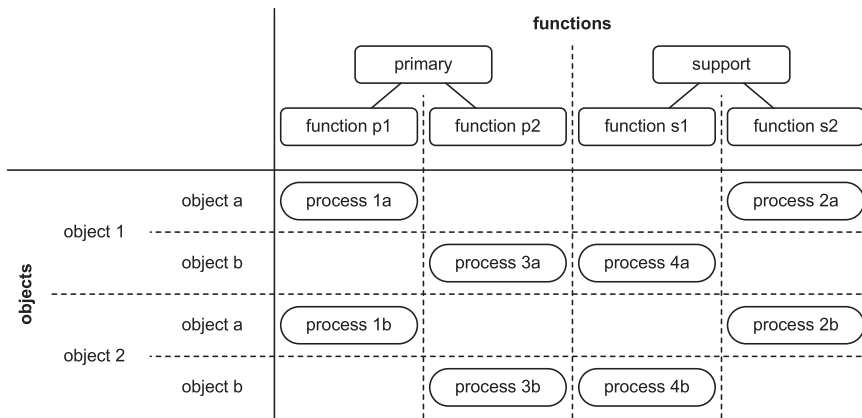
functions

primary

support

function p1

function p2

function s1

function s2

objects

object 1

object a

process 1a

process 2a

object b

process 3a

process 4a

object 2

object a

process 1b

process 2b

object b

process 3b

process 4b